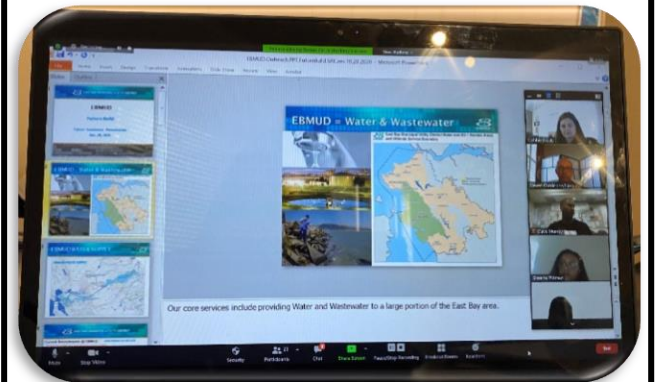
EBMUD = Water & Wastewater

EBMUD

Our core services include providing Water and Wastewater to a large portion of the East Bay area.

Security
Participants
Chat
Share Screen
Pause/Stop Recording
Breakout Rooms
Reactions
End